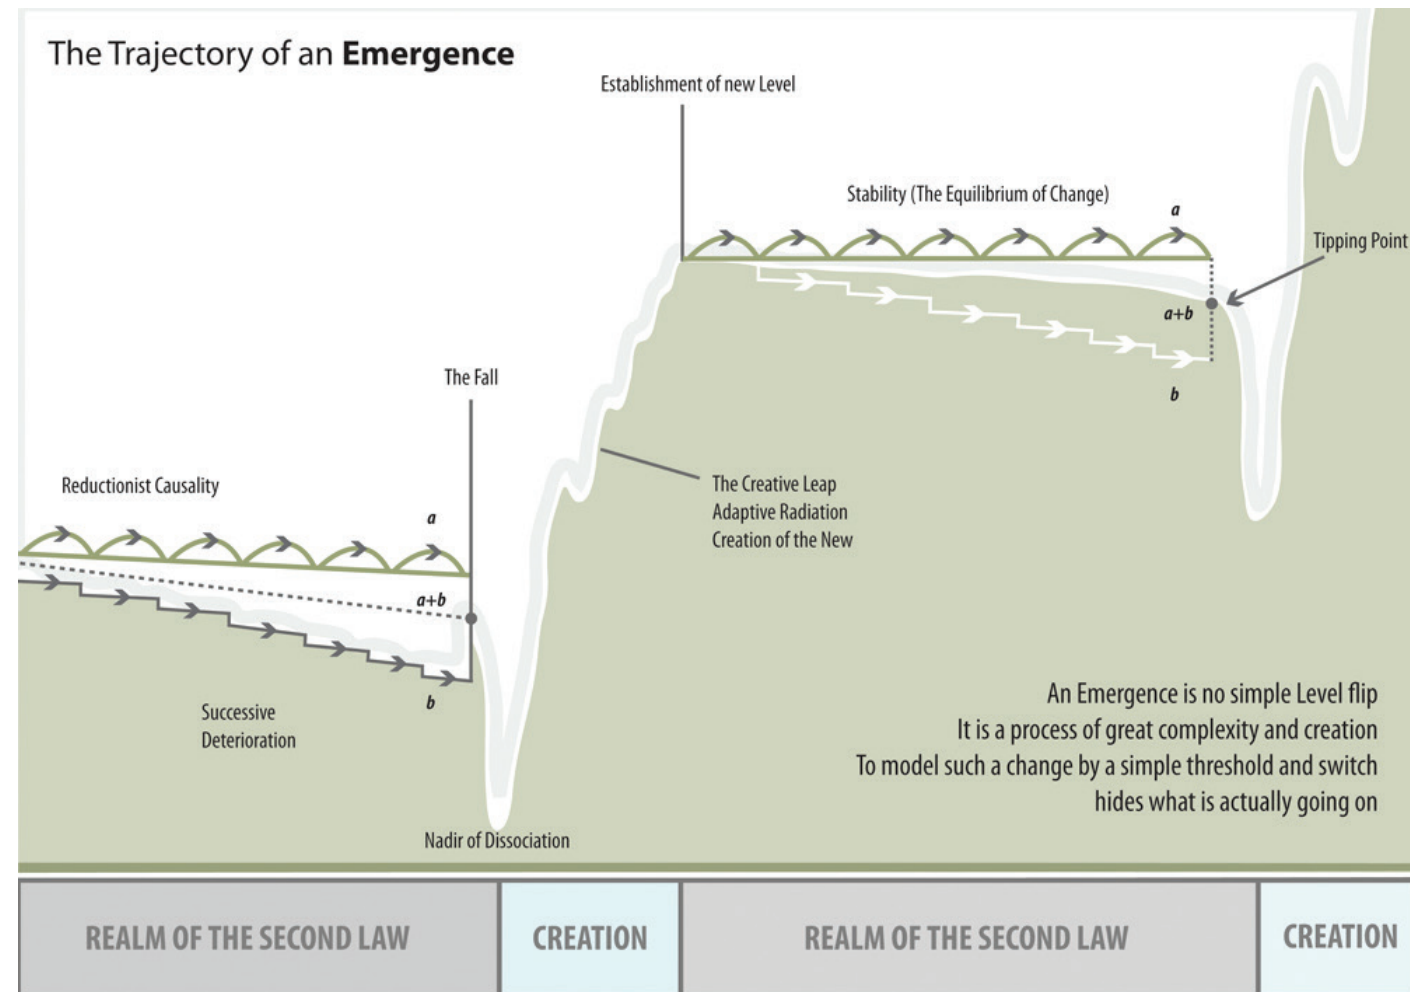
The Trajectory of an **Emergence**

Establishment of new Level

Stability (The Equilibrium of Change)

a

Tipping Point

a+b

b

The Fall

Reductionist Causality

a

a+b

b

Successive Deterioration

The Creative Leap
Adaptive Radiation
Creation of the New

An Emergence is no simple Level flip
It is a process of great complexity and creation
To model such a change by a simple threshold and switch
hides what is actually going on

Nadir of Dissociation

REALM OF THE SECOND LAW

CREATION

REALM OF THE SECOND LAW

CREATION